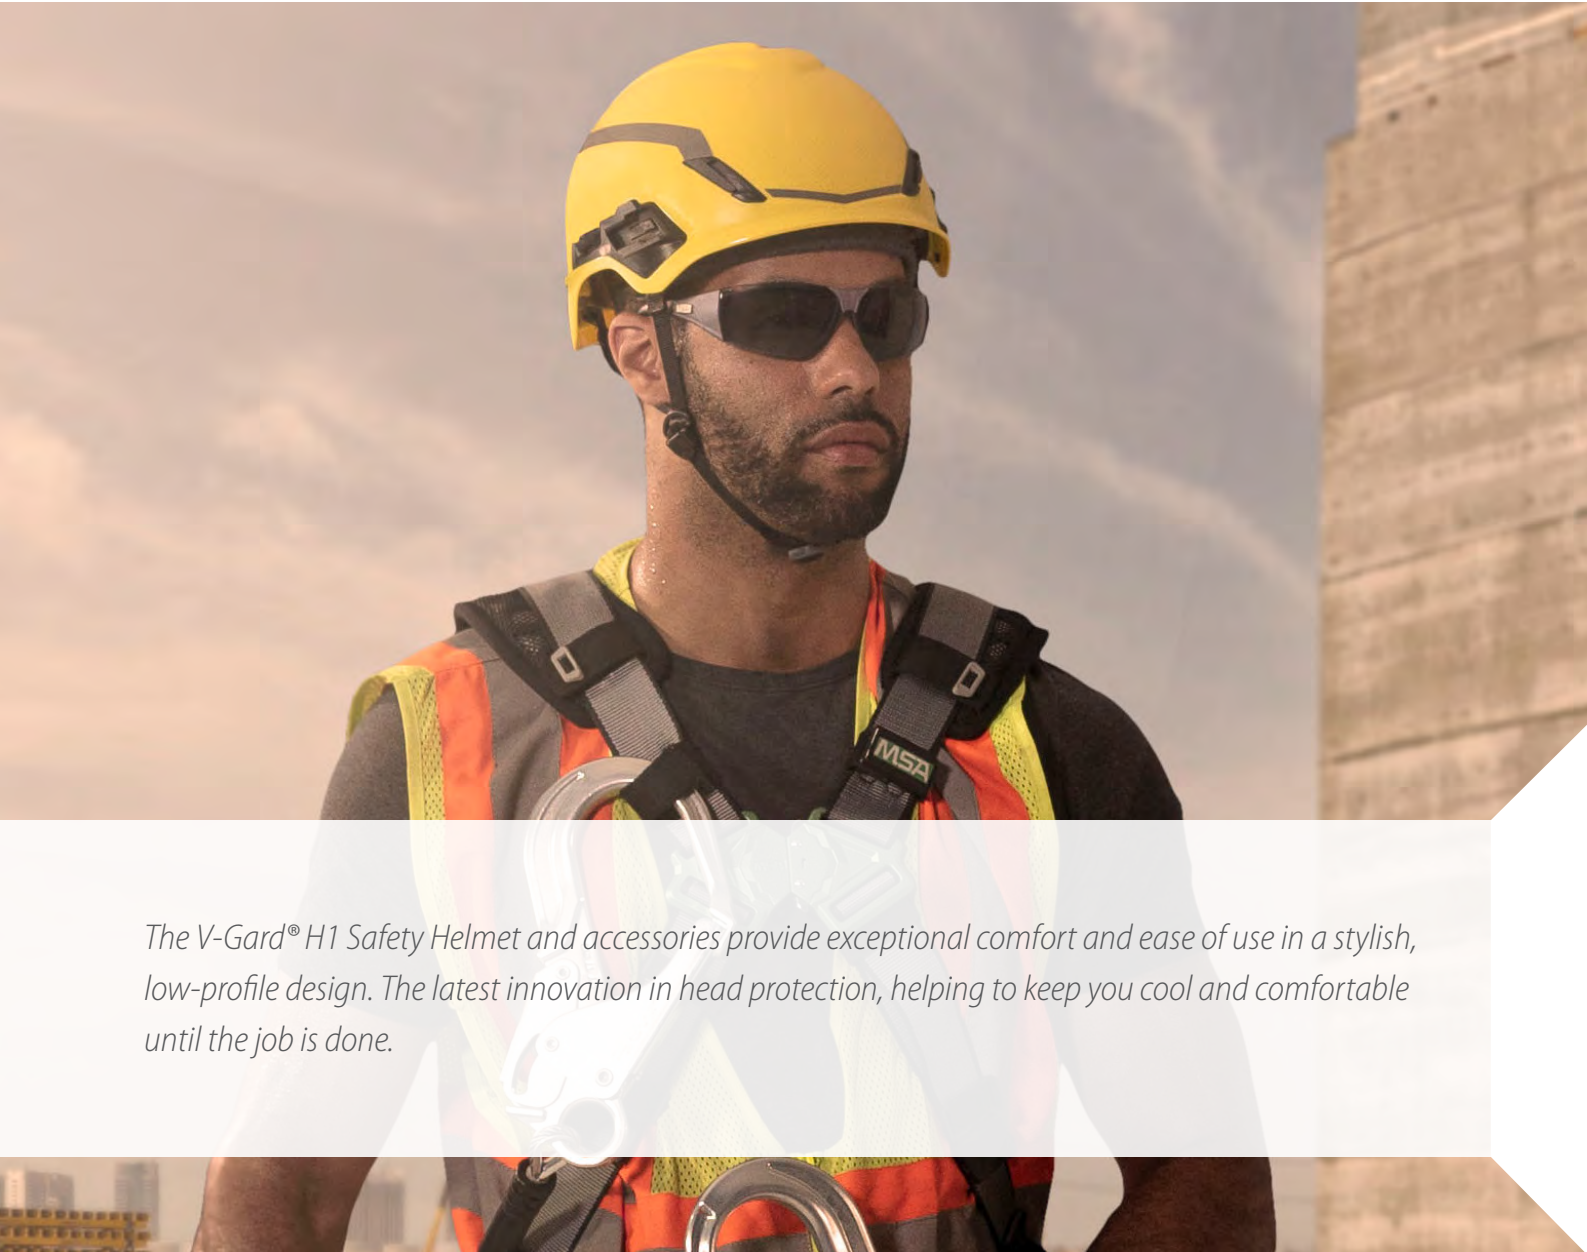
MSA

The V-Gard® H1 Safety Helmet and accessories provide exceptional comfort and ease of use in a stylish, low-profile design. The latest innovation in head protection, helping to keep you cool and comfortable until the job is done.